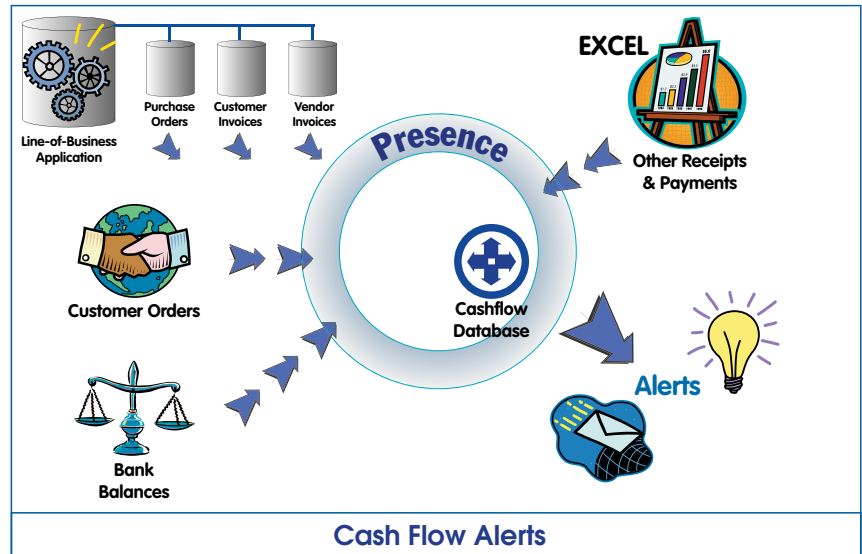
Line-of-Business Application

Purchase Orders

Customer Invoices

Vendor Invoices

EXCEL

Other Receipts & Payments

Presence

Customer Orders

Cashflow Database

Alerts

Bank Balances

Cash Flow Alerts